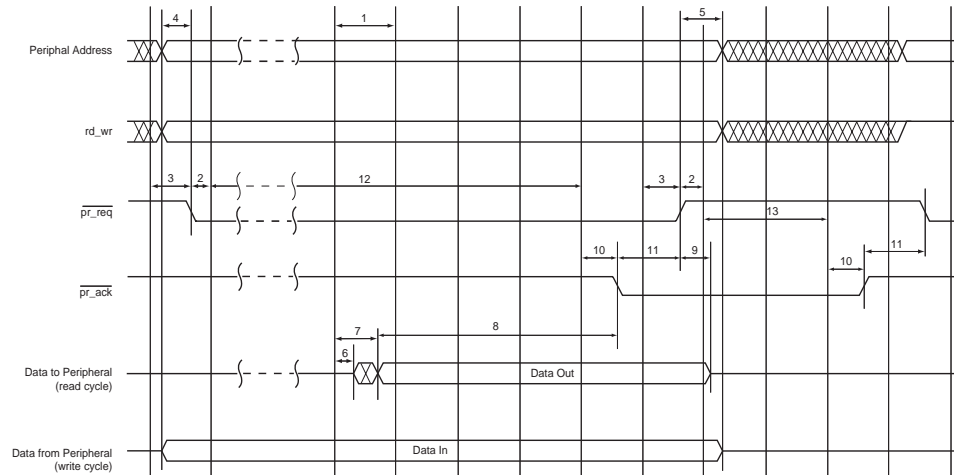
4
1
5
Periphal Address
rd_wr
3
2
12
3
2
$\overline{\text{pr\_req}}$
13
10
11
9
11
10
$\overline{\text{pr\_ack}}$
7
8
6
Data to Peripheral (read cycle)
Data Out
Data from Peripheral (write cycle)
Data In